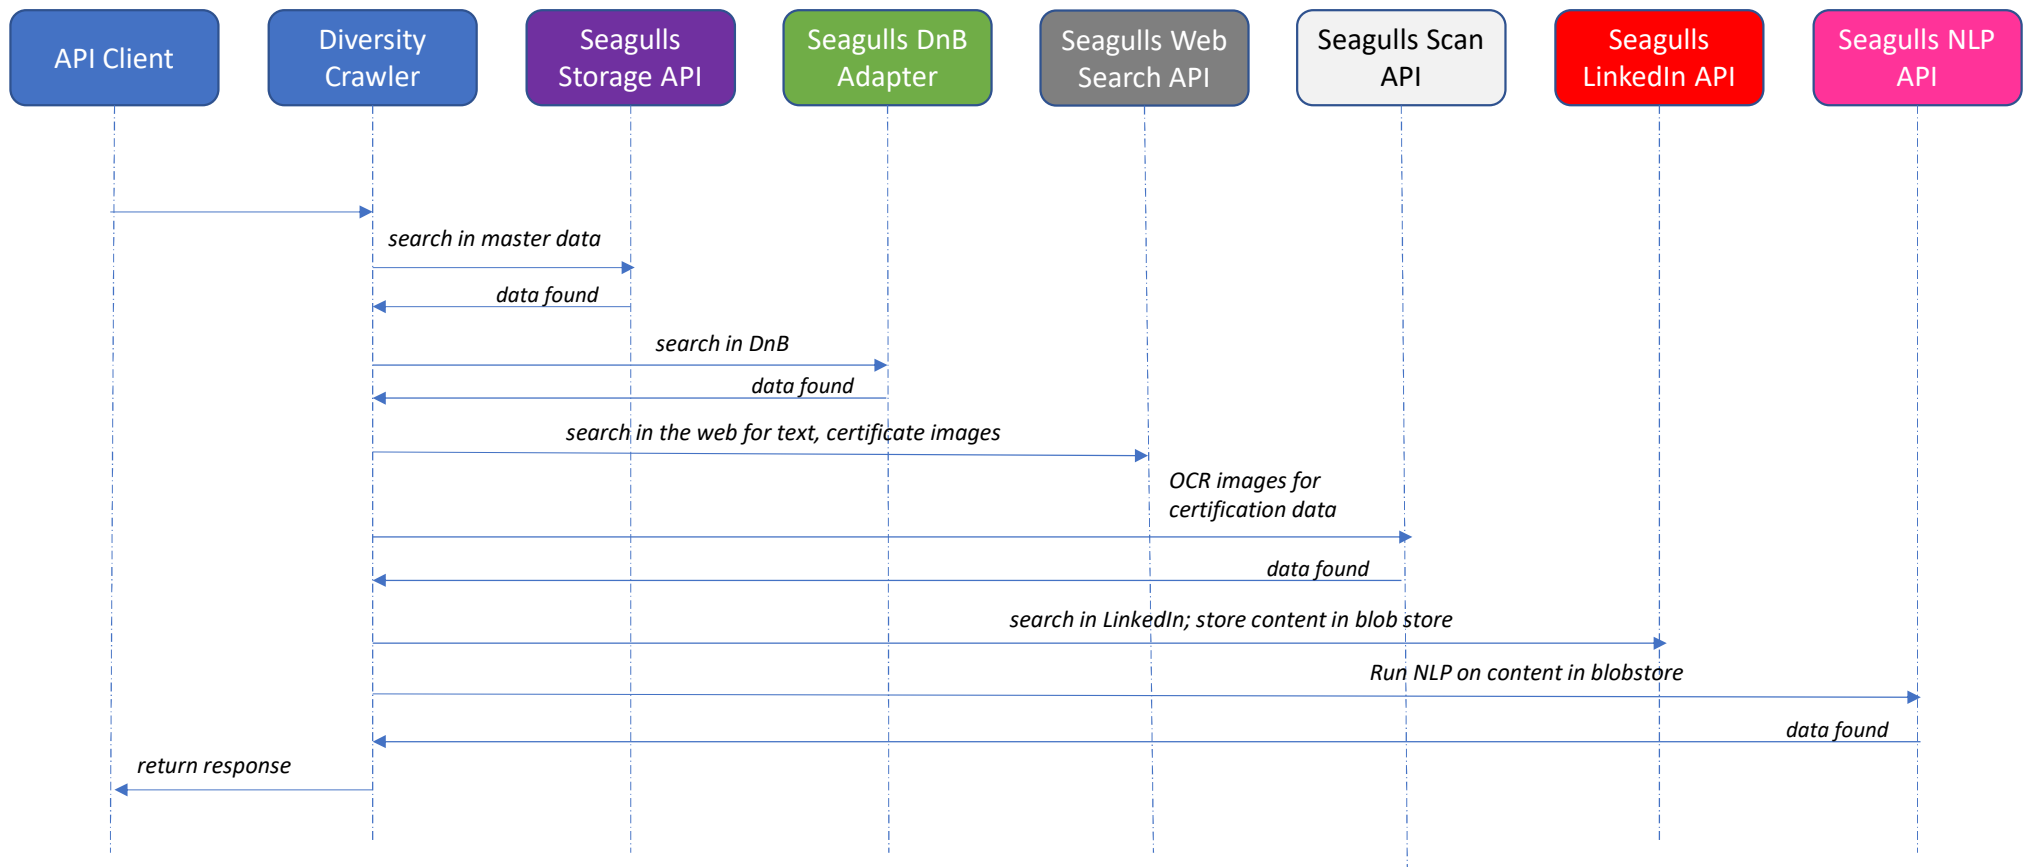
API Client

Diversity Crawler

Seagulls Storage API

Seagulls DnB Adapter

Seagulls Web Search API

Seagulls Scan API

Seagulls LinkedIn API

Seagulls NLP API

search in master data

data found

search in DnB

data found

search in the web for text, certificate images

OCR images for certification data

data found

search in LinkedIn; store content in blob store

Run NLP on content in blobstore

data found

return response